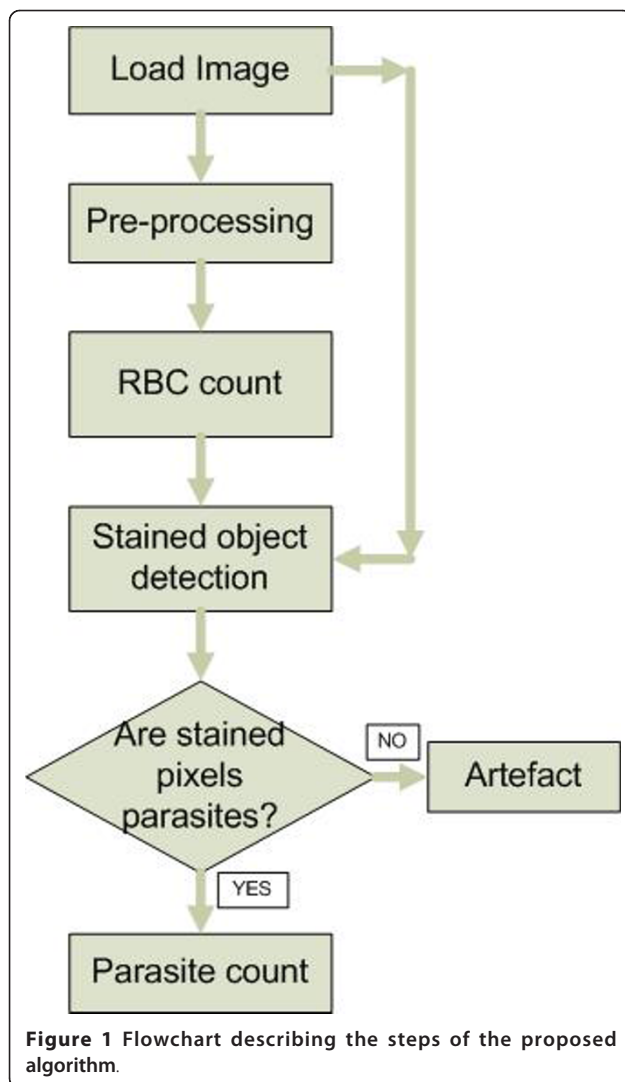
Load Image

Pre-processing

RBC count

Stained object detection

Are stained pixels parasites?

NO

Artefact

YES

Parasite count

**Figure 1** **Flowchart describing the steps of the proposed algorithm**.